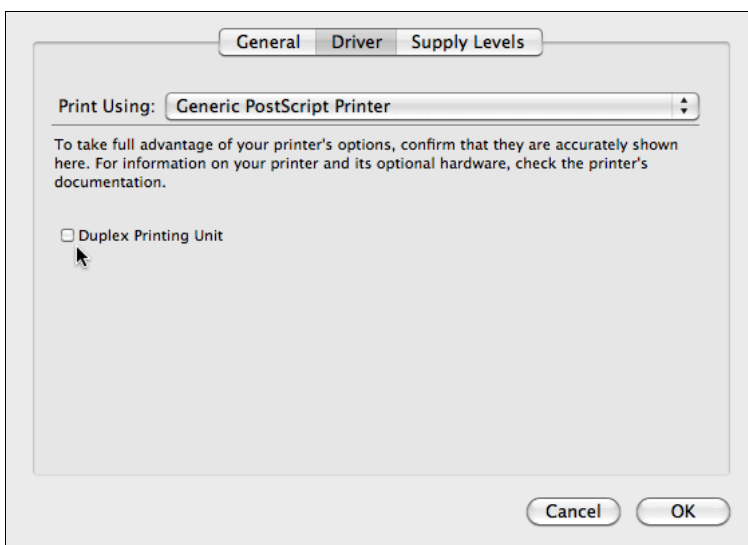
General Driver Supply Levels

Print Using: Generic PostScript Printer

To take full advantage of your printer's options, confirm that they are accurately shown here. For information on your printer and its optional hardware, check the printer's documentation.

Duplex Printing Unit

Cancel OK